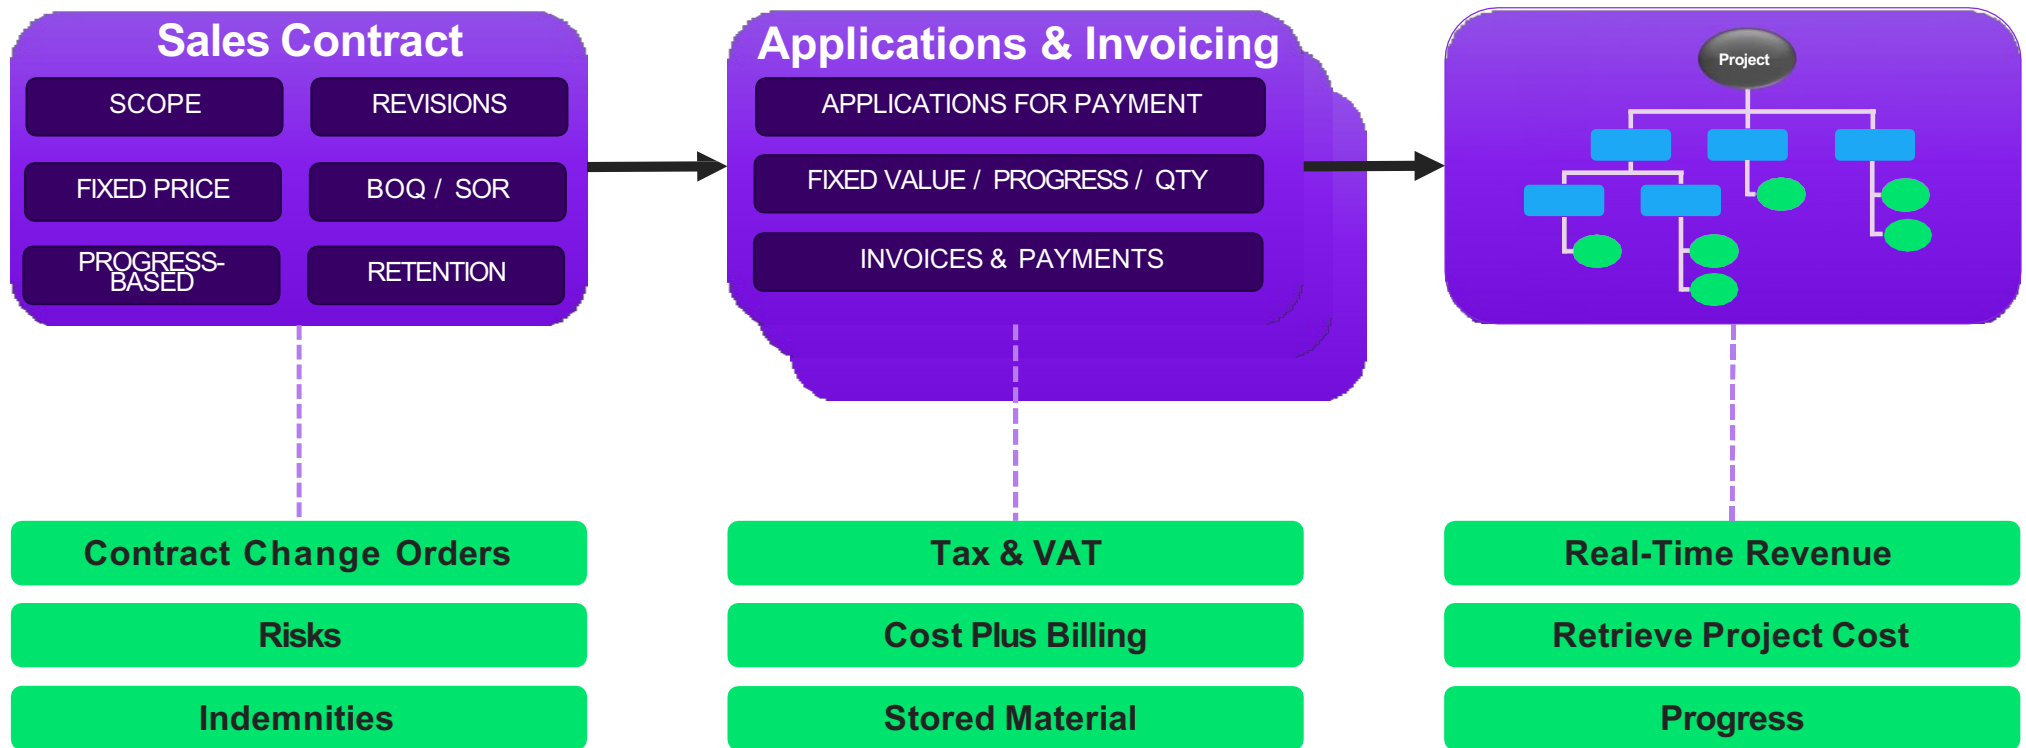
Sales Contract

SCOPE

REVISIONS

FIXED PRICE

BOQ / SOR

PROGRESS-BASED

RETENTION

Applications & Invoicing

APPLICATIONS FOR PAYMENT

FIXED VALUE / PROGRESS / QTY

INVOICES & PAYMENTS

Project

Contract Change Orders

Risks

Indemnities

Tax & VAT

Cost Plus Billing

Stored Material

Real-Time Revenue

Retrieve Project Cost

Progress